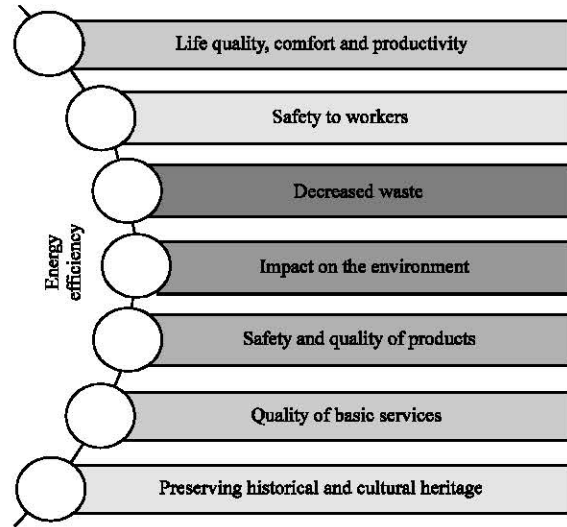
Energy efficiency

Life quality, comfort and productivity

Safety to workers

Decreased waste

Impact on the environment

Safety and quality of products

Quality of basic services

Preserving historical and cultural heritage